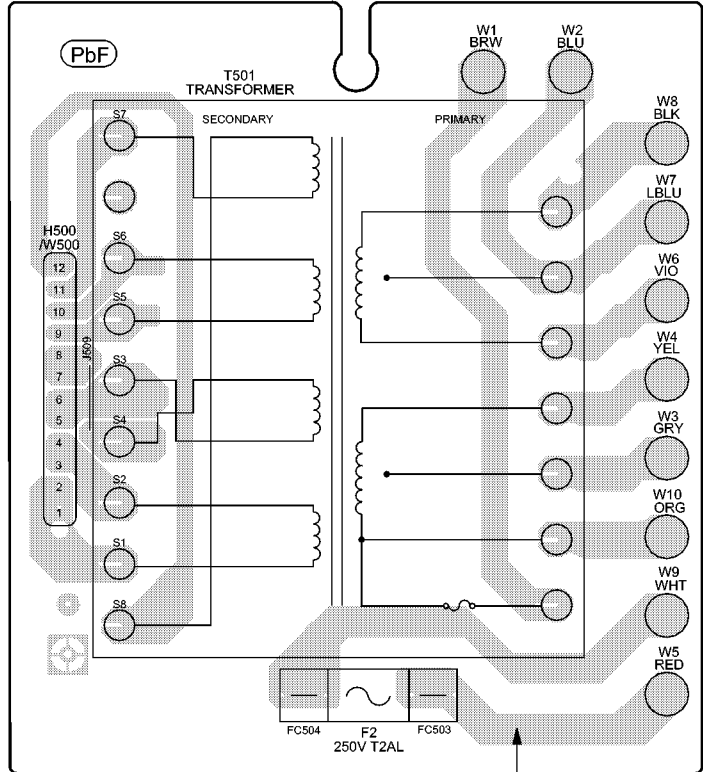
PbF

T501
TRANSFORMER

SECONDARY

PRIMARY

W1
BRW

W2
BLU

W8
BLK

W7
LBLU

W6
VIO

W4
YEL

W3
GRY

W10
ORG

W9
WHT

W5
RED

S7

S6

S5

S3

S4

S2

S1

S8

H500
/W500

12
11
10
9
8
7
6
5
4
3
2
1

J509

FC504

F2
250V T2AL

FC503